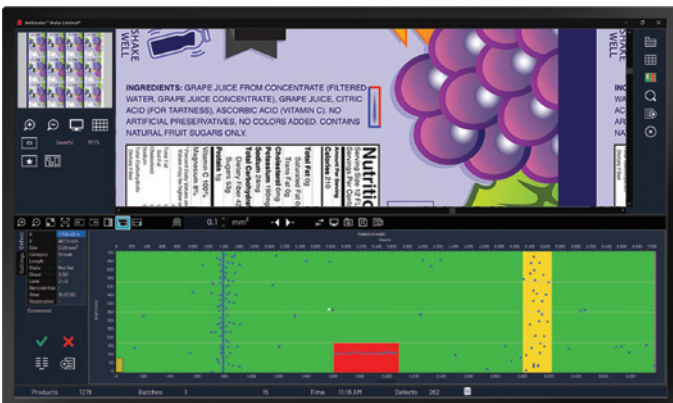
Deltadot Vista Control

SHAKE WELL

INGREDIENTS: GRAPE JUICE FROM CONCENTRATE (FILTERED WATER, GRAPE JUICE CONCENTRATE), GRAPE JUICE, CITRIC ACID (FOR TARTNESS), ASCORBIC ACID (VITAMIN C). NO ARTIFICIAL PRESERVATIVES. NO COLORS ADDED. CONTAINS NATURAL FRUIT SUGARS ONLY.

Nutrition
Serving Size
Amount Per Serving
Calories 210
Total Fat 0g
Saturated Fat 0g
Trans Fat 0g
Cholesterol 0mg
Sodium 20mg
Potassium 190mg
Total Carbohydrate
Sugars 50g
Vitamin C 100%

0.1 mm²

Defect
Settings

Excessive

Products 1278 Batches 1 15 Time 11:16 AM Defects 282